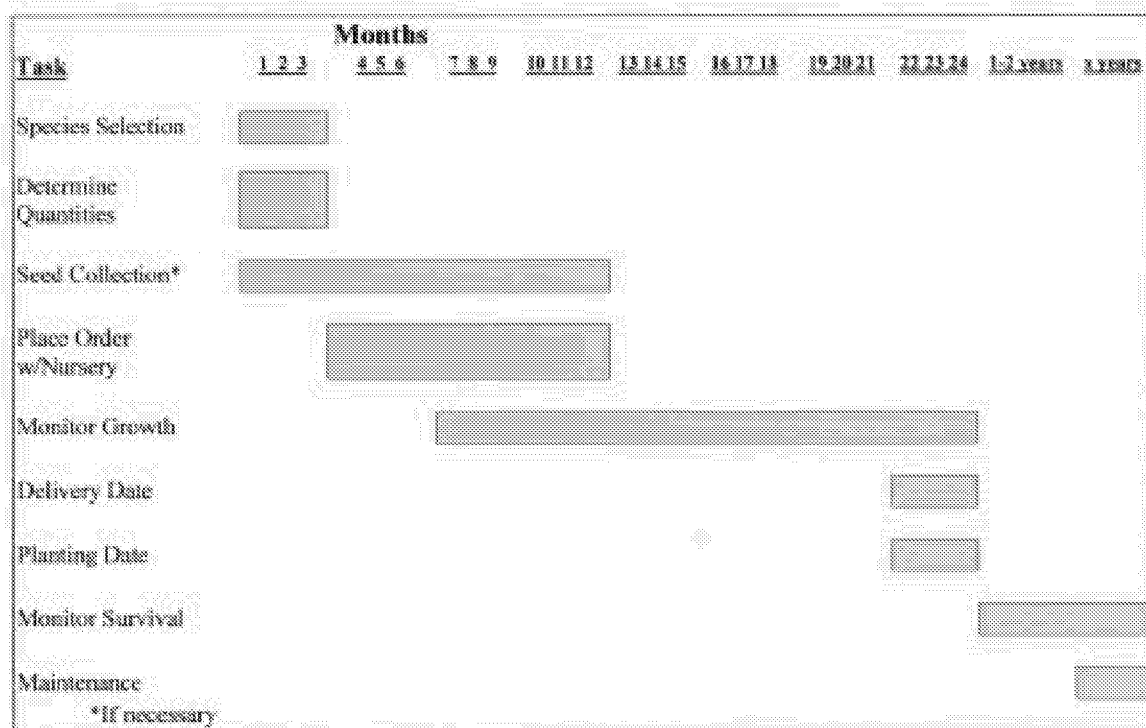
Months

Task 1 2 3 4 5 6 7 8 9 10 11 12 13 14 15 16 17 18 19 20 21 22 23 24 1-2 years x years

Species Selection

Determine Quantities

Seed Collection*

Place Order w/Nursery

Monitor Growth

Delivery Date

Planting Date

Monitor Survival

Maintenance

*If necessary